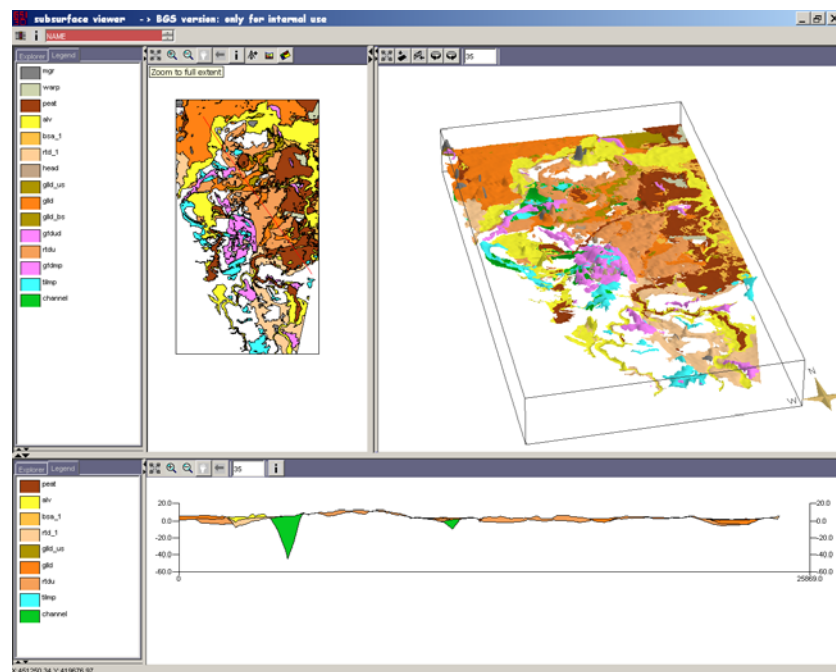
subsurface viewer -> BGS version: only for internal use

NAME

Explorer Legend

mgr
warp
peat
alv
bsa_1
rtd_1
head
gfld_us
glld
gfld_bs
gfdud
rtdu
gfdmp
tilmp
channel

Zoom to full extent

35

N
W

Explorer Legend

peat
alv
bsa_1
rtd_1
gfld_us
glld
rtdu
tilmp
channel

35

20.0
0.0
-20.0
-40.0
-60.0
0

20.0
0.0
-20.0
-40.0
-60.0
25869.0

X:451250.34 Y:419676.97